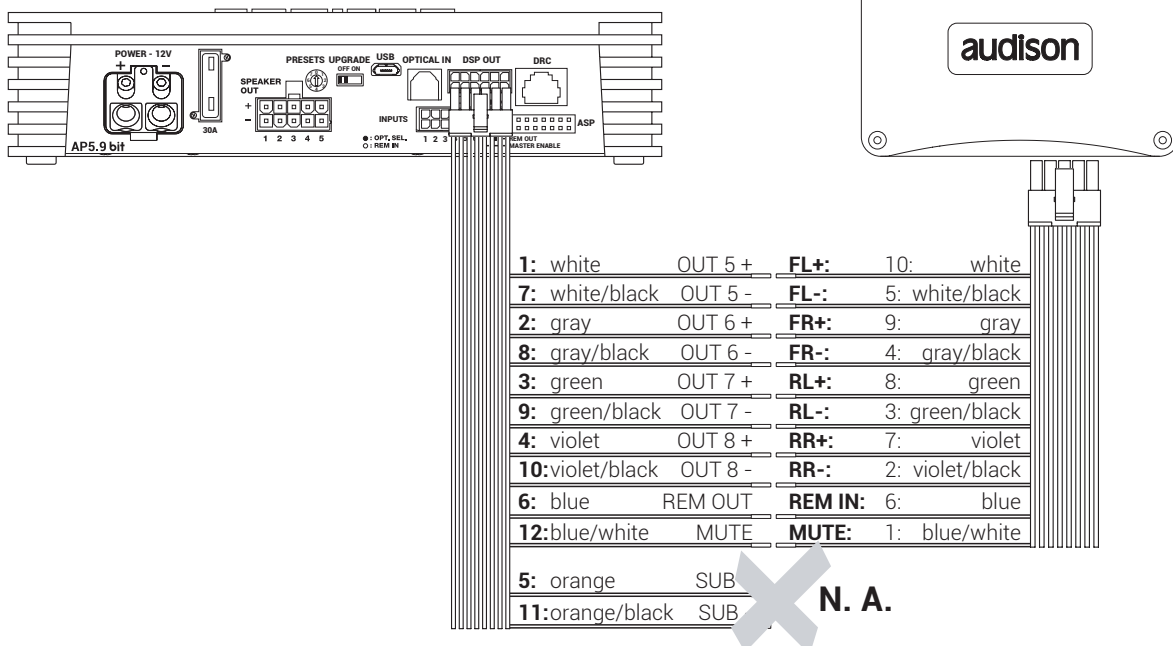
POWER - 12V
+ −
30A
PRESETS UPGRADE
OFF ON
USB
OPTICAL IN
DSP OUT
DRC
SPEAKER OUT
+
−
1 2 3 4 5
INPUTS
1 2 3
● : OPT. SEL.
○ : REM IN
REM OUT
MASTER ENABLE
ASP
AP5.9 bit

audison

| | | | |
|---|---|---|---|
| **1:** white | OUT 5 + | **FL+:** | 10: white |
| **7:** white/black | OUT 5 - | **FL-:** | 5: white/black |
| **2:** gray | OUT 6 + | **FR+:** | 9: gray |
| **8:** gray/black | OUT 6 - | **FR-:** | 4: gray/black |
| **3:** green | OUT 7 + | **RL+:** | 8: green |
| **9:** green/black | OUT 7 - | **RL-:** | 3: green/black |
| **4:** violet | OUT 8 + | **RR+:** | 7: violet |
| **10:**violet/black | OUT 8 - | **RR-:** | 2: violet/black |
| **6:** blue | REM OUT | **REM IN:** | 6: blue |
| **12:**blue/white | MUTE | **MUTE:** | 1: blue/white |
| **5:** orange | SUB | | |
| **11:**orange/black | SUB | | |

**N. A.**